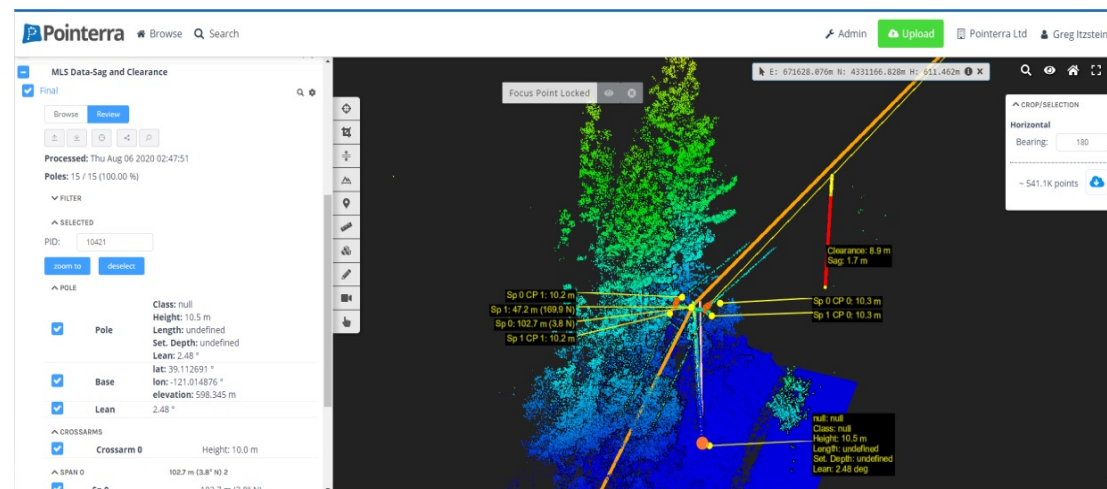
Pointerra Browse Search

Admin Upload Pointerra Ltd Greg Itzstein

MLS Data-Sag and Clearance

Final

Browse Review

Processed: Thu Aug 06 2020 02:47:51

Poles: 15 / 15 (100.00 %)

FILTER

SELECTED

PID: 10421

zoom to deselect

POLE

| | | |
|---|---|---|
| | Pole | Class: null Height: 10.5 m Length: undefined Set. Depth: undefined Lean: 2.48 ° |
| | Base | lat: 39.112691 ° lon: -121.014876 ° elevation: 598.345 m |
| | Lean | 2.48 ° |

CROSSARMS

| | | |
|---|---|---|
| | Crossarm 0 | Height: 10.0 m |

SPAN 0

102.7 m (3.8° N) 2

E: 671628.076m N: 4331166.828m H: 611.462m

Focus Point Locked

CROP/SELECTION

Horizontal

Bearing: 180

~ 541.1K points

Clearance: 8.9 m
Sag: 1.7 m

Sp 0 CP 1: 10.2 m
Sp 1: 47.2 m (169.9 N)
Sp 0: 102.7 m (3.8 N)
Sp 1 CP 1: 10.2 m

Sp 0 CP 0: 10.3 m
Sp 1 CP 0: 10.3 m

null: null
Class: null
Height: 10.5 m
Length: undefined
Set. Depth: undefined
Lean: 2.48 deg